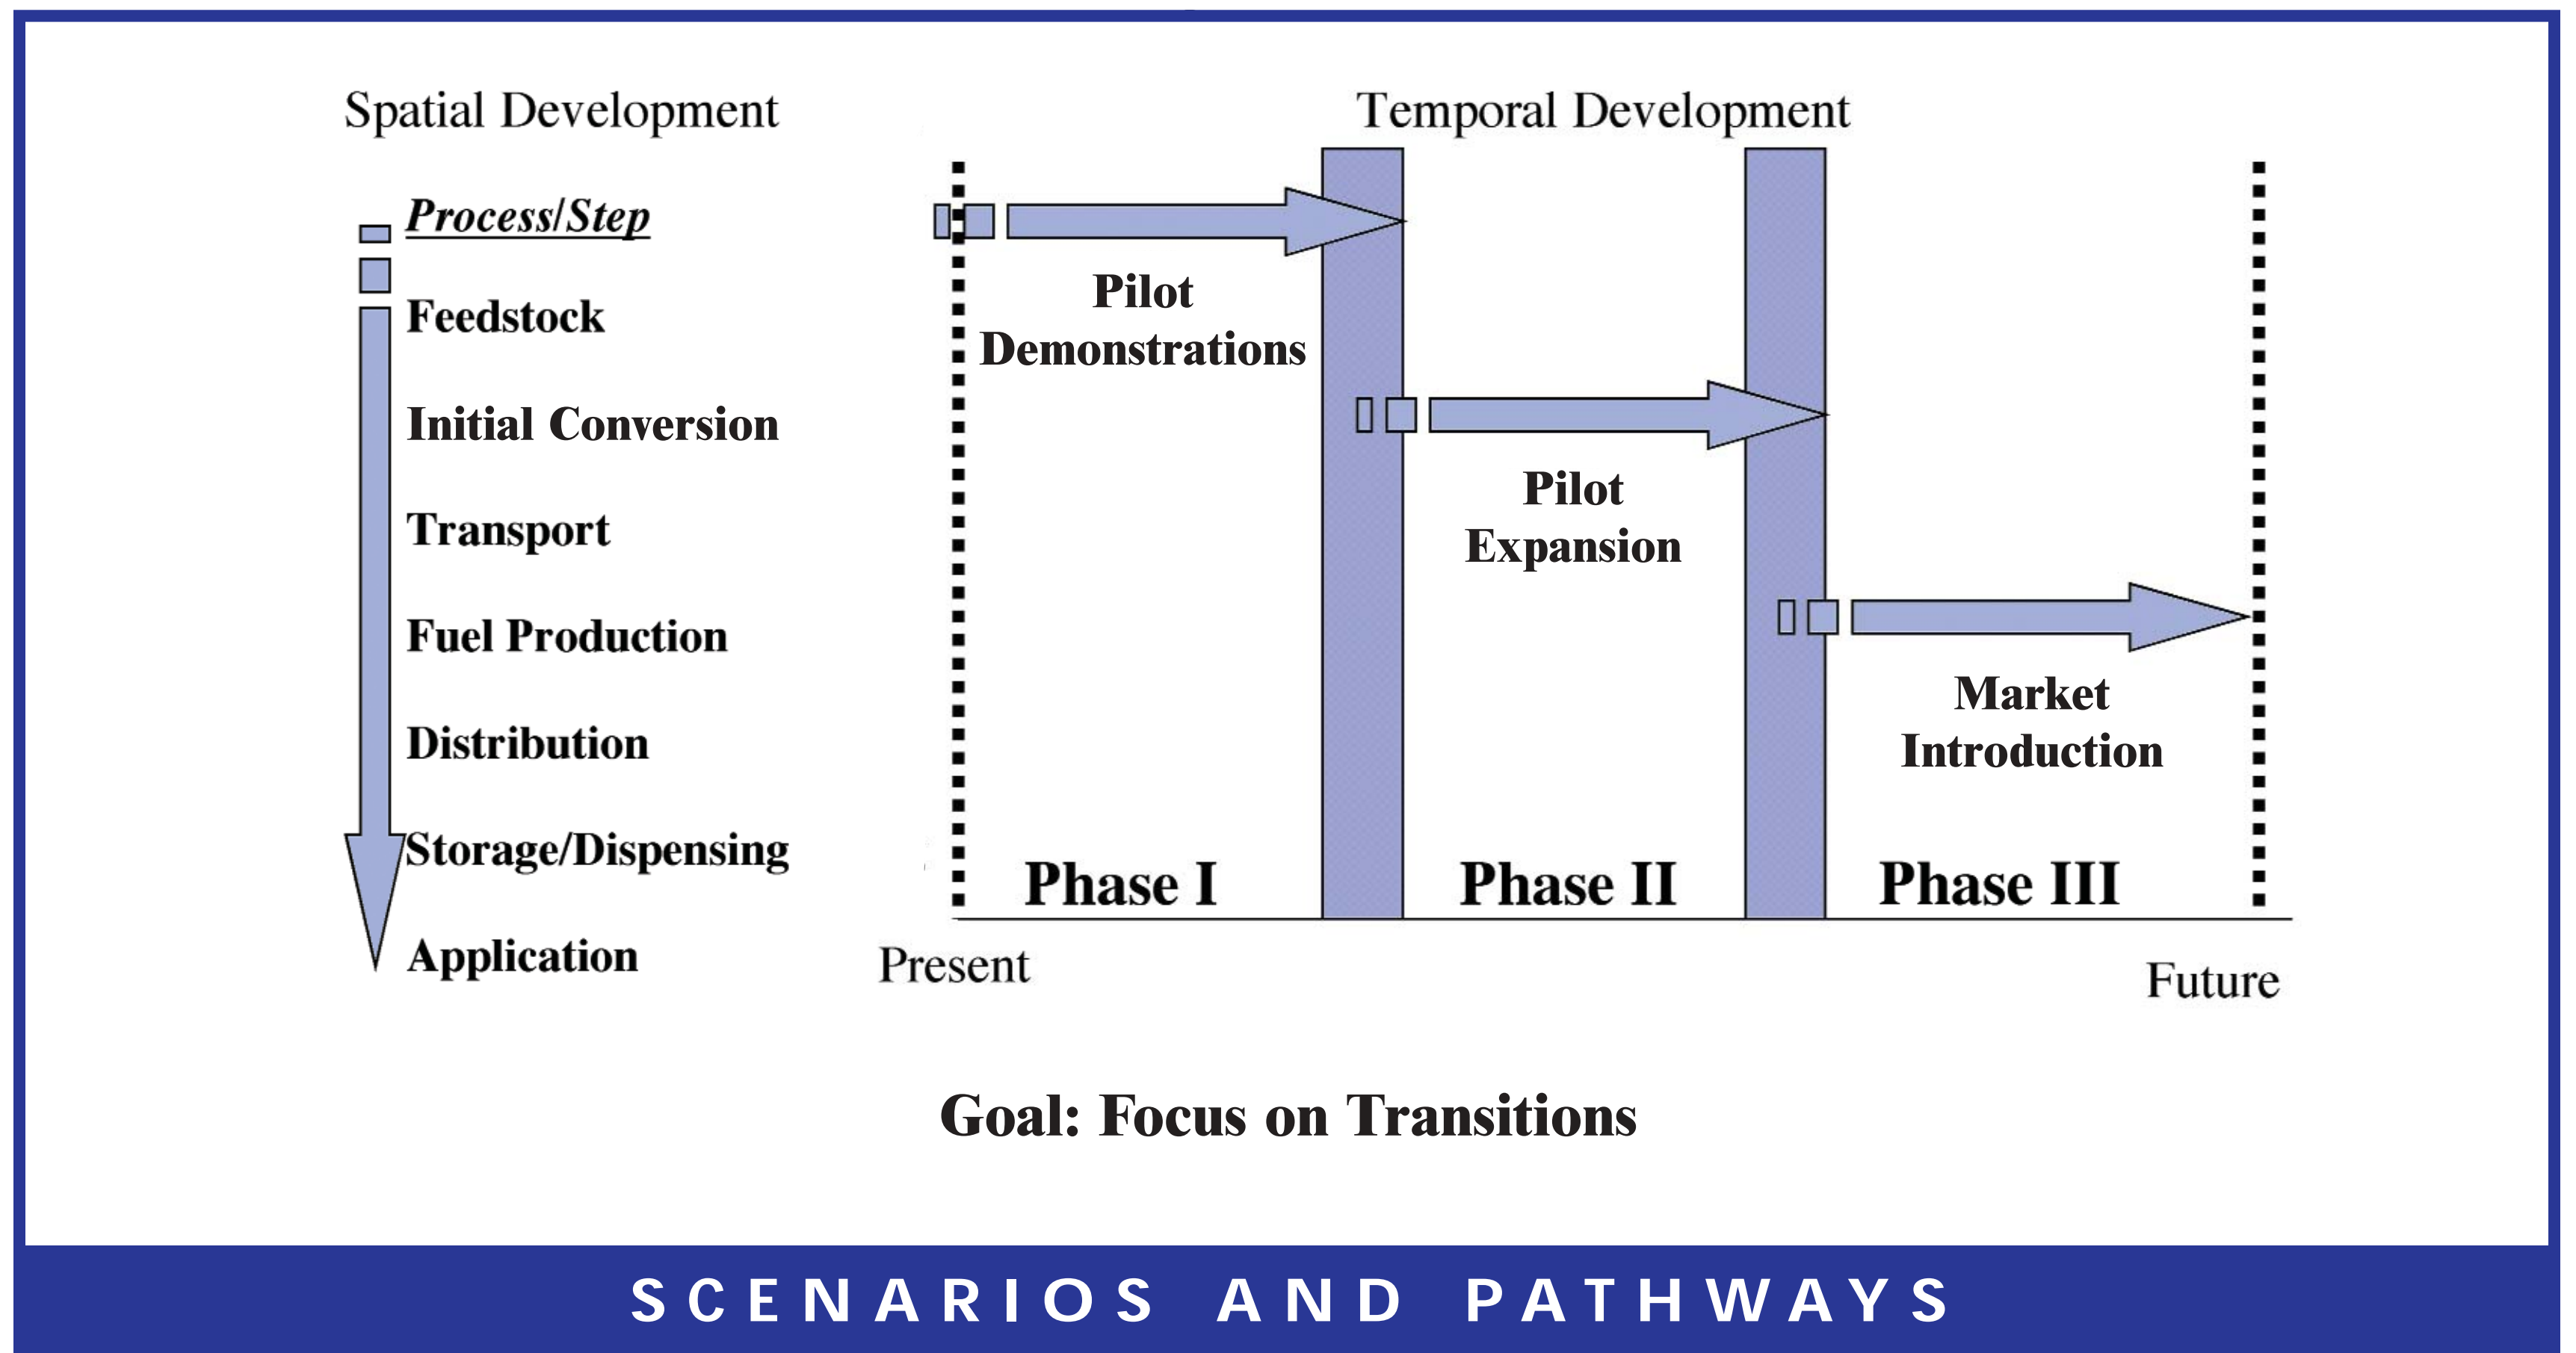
Spatial Development

Process/Step

Feedstock

Initial Conversion

Transport

Fuel Production

Distribution

Storage/Dispensing

Application

Temporal Development

Pilot Demonstrations

Pilot Expansion

Market Introduction

Phase I

Phase II

Phase III

Present

Future

Goal: Focus on Transitions

SCENARIOS AND PATHWAYS